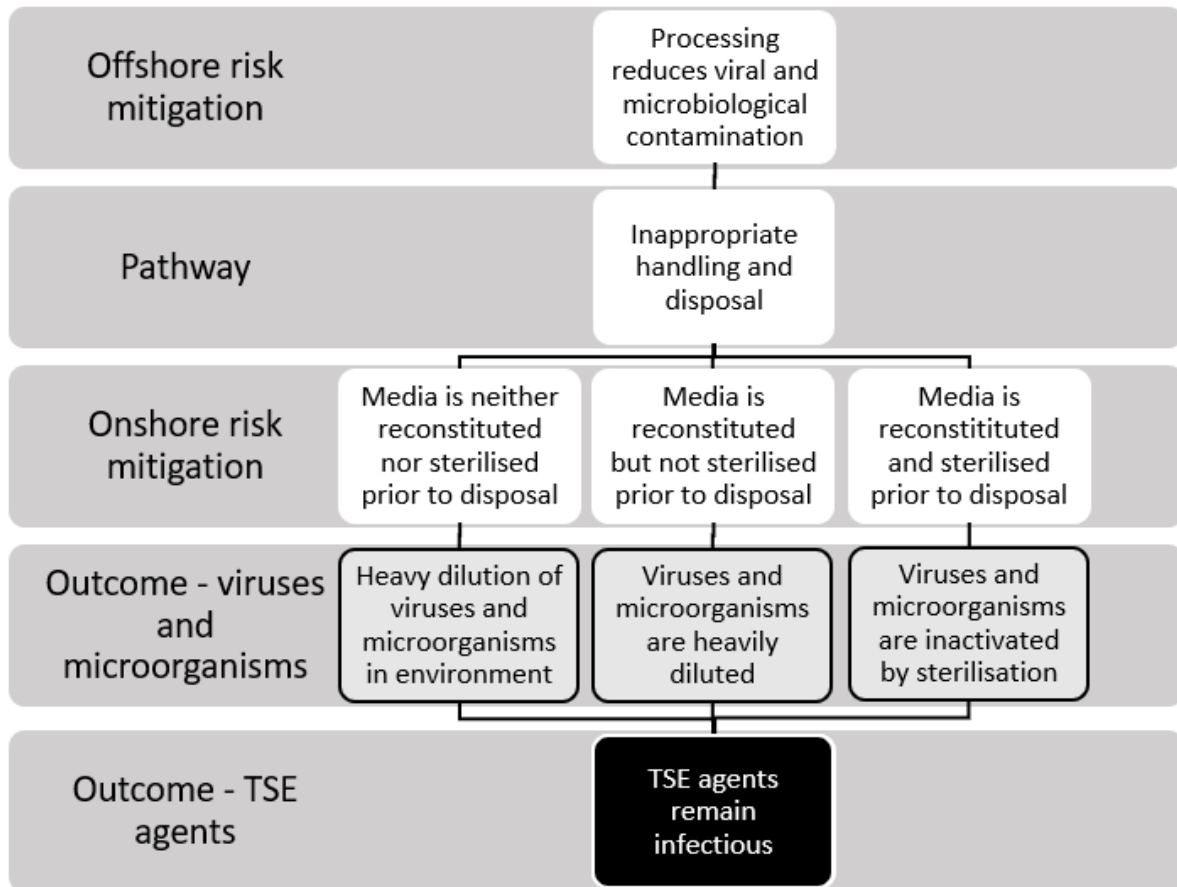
Offshore risk mitigation

Processing reduces viral and microbiological contamination

Pathway

Inappropriate handling and disposal

Onshore risk mitigation

Media is neither reconstituted nor sterilised prior to disposal

Media is reconstituted but not sterilised prior to disposal

Media is reconstitituted and sterilised prior to disposal

Outcome - viruses and microorganisms

Heavy dilution of viruses and microorganisms in environment

Viruses and microorganisms are heavily diluted

Viruses and microorganisms are inactivated by sterilisation

Outcome - TSE agents

TSE agents remain infectious